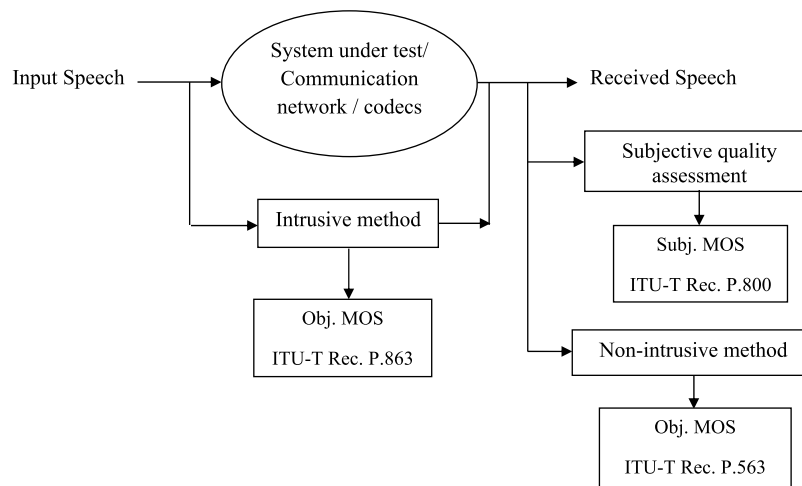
Input Speech

System under test/ Communication network / codecs

Received Speech

Subjective quality assessment

Intrusive method

Subj. MOS

ITU-T Rec. P.800

Obj. MOS

ITU-T Rec. P.863

Non-intrusive method

Obj. MOS

ITU-T Rec. P.563